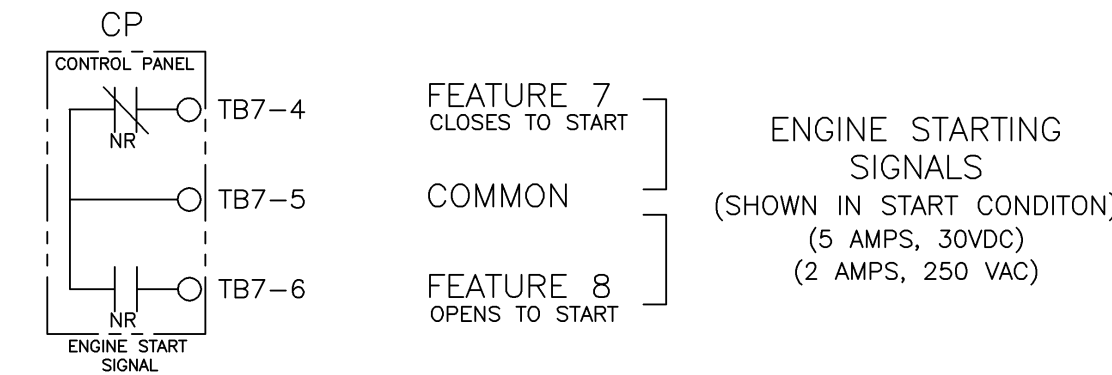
CP
CONTROL PANEL

NR

TB7–4

TB7–5

TB7–6

NR

ENGINE START SIGNAL

FEATURE 7
CLOSES TO START

COMMON

FEATURE 8
OPENS TO START

ENGINE STARTING SIGNALS
(SHOWN IN START CONDITON)
(5 AMPS, 30VDC)
(2 AMPS, 250 VAC)